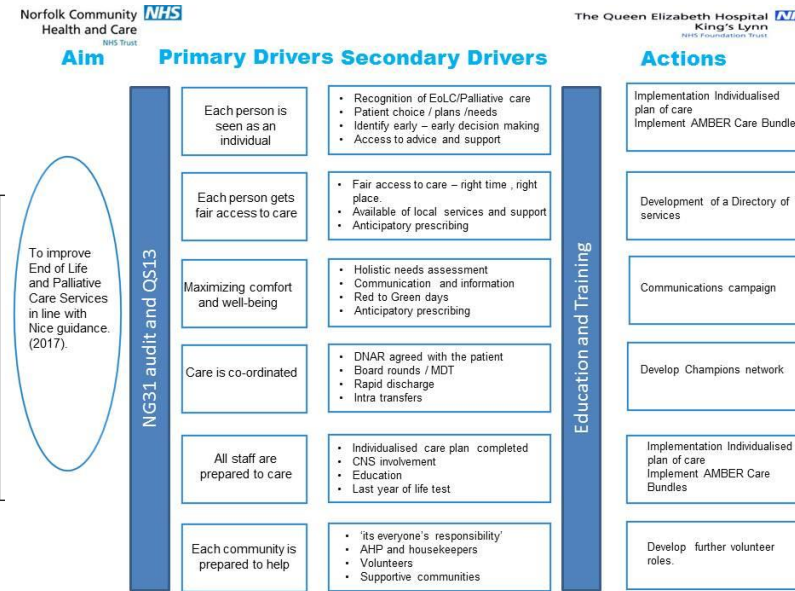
Norfolk Community NHS
Health and Care
NHS Trust

The Queen Elizabeth Hospital NHS
King's Lynn
NHS Foundation Trust

Aim

Primary Drivers Secondary Drivers

Actions

To improve End of Life and Palliative Care Services in line with Nice guidance. (2017).

NG31 audit and QS13

Each person is seen as an individual

- Recognition of EoLC/Palliative care
- Patient choice / plans /needs
- Identify early – early decision making
- Access to advice and support

Each person gets fair access to care

- Fair access to care – right time , right place.
- Available of local services and support
- Anticipatory prescribing

Maximizing comfort and well-being

- Holistic needs assessment
- Communication and information
- Red to Green days
- Anticipatory prescribing

Care is co-ordinated

- DNAR agreed with the patient
- Board rounds / MDT
- Rapid discharge
- Intra transfers

All staff are prepared to care

- Individualised care plan completed
- CNS involvement
- Education
- Last year of life test

Each community is prepared to help

- 'its everyone's responsibility'
- AHP and housekeepers
- Volunteers
- Supportive communities

Education and Training

Implementation Individualised plan of care
Implement AMBER Care Bundle

Development of a Directory of services

Communications campaign

Develop Champions network

Implementation Individualised plan of care
Implement AMBER Care Bundles

Develop further volunteer roles.